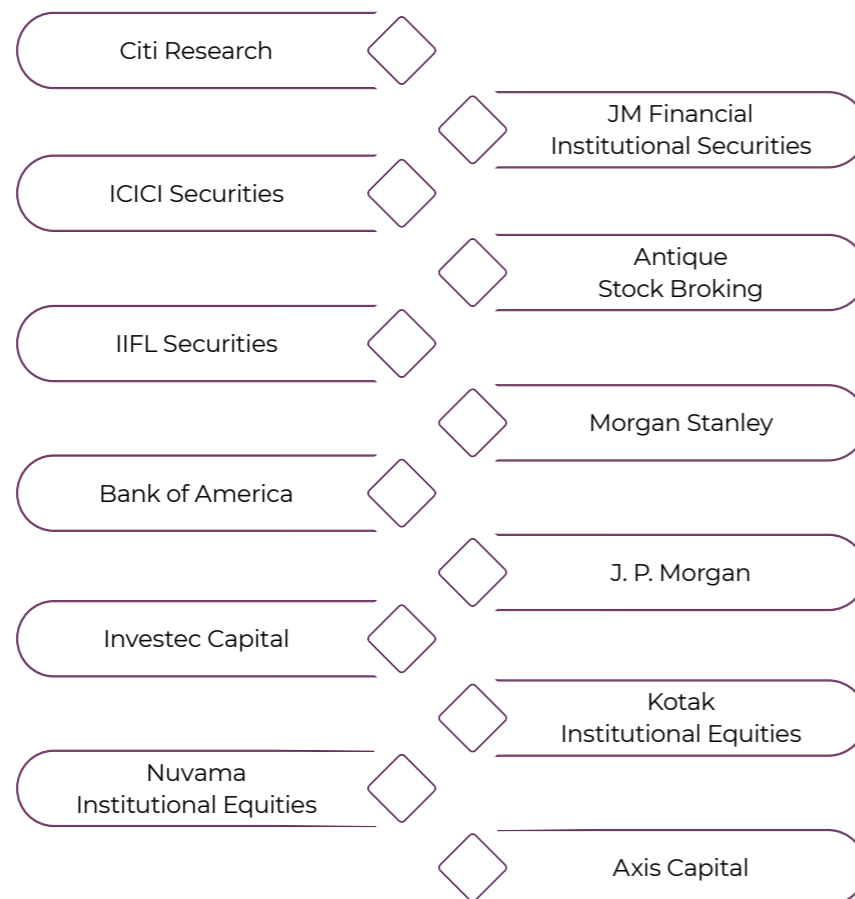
Citi Research

JM Financial Institutional Securities

ICICI Securities

Antique Stock Broking

IIFL Securities

Morgan Stanley

Bank of America

J. P. Morgan

Investec Capital

Kotak Institutional Equities

Nuvama Institutional Equities

Axis Capital